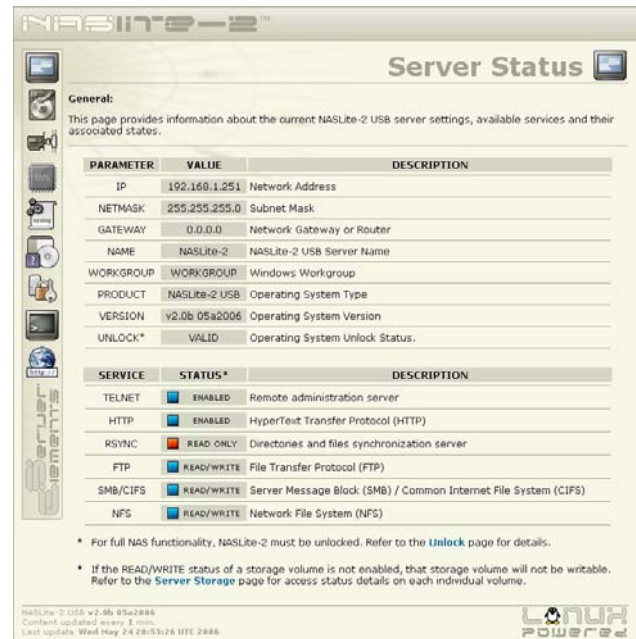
NASLITE-2™

Server Status

General:

This page provides information about the current NASLite-2 USB server settings, available services and their associated states.

| PARAMETER | VALUE | DESCRIPTION |
|---|---|---|
| IP | 192.168.1.251 | Network Address |
| NETMASK | 255.255.255.0 | Subnet Mask |
| GATEWAY | 0.0.0.0 | Network Gateway or Router |
| NAME | NASLite-2 | NASLite-2 USB Server Name |
| WORKGROUP | WORKGROUP | Windows Workgroup |
| PRODUCT | NASLite-2 USB | Operating System Type |
| VERSION | v2.0b 05a2006 | Operating System Version |
| UNLOCK* | VALID | Operating System Unlock Status. |

| SERVICE | STATUS* | DESCRIPTION |
|---|---|---|
| TELNET | ENABLED | Remote administration server |
| HTTP | ENABLED | HyperText Transfer Protocol (HTTP) |
| RSYNC | READ ONLY | Directories and files synchronization server |
| FTP | READ/WRITE | File Transfer Protocol (FTP) |
| SMB/CIFS | READ/WRITE | Server Message Block (SMB) / Common Internet File System (CIFS) |
| NFS | READ/WRITE | Network File System (NFS) |

* For full NAS functionality, NASLite-2 must be unlocked. Refer to the Unlock page for details.

* If the READ/WRITE status of a storage volume is not enabled, that storage volume will not be writable. Refer to the Server Storage page for access status details on each individual volume.

NASLite-2 USB v2.0b 05a2006
Content updated every 1 min.
Last update Wed May 24 20:53:26 UTC 2006.

Server Elements

LINUX POWERED